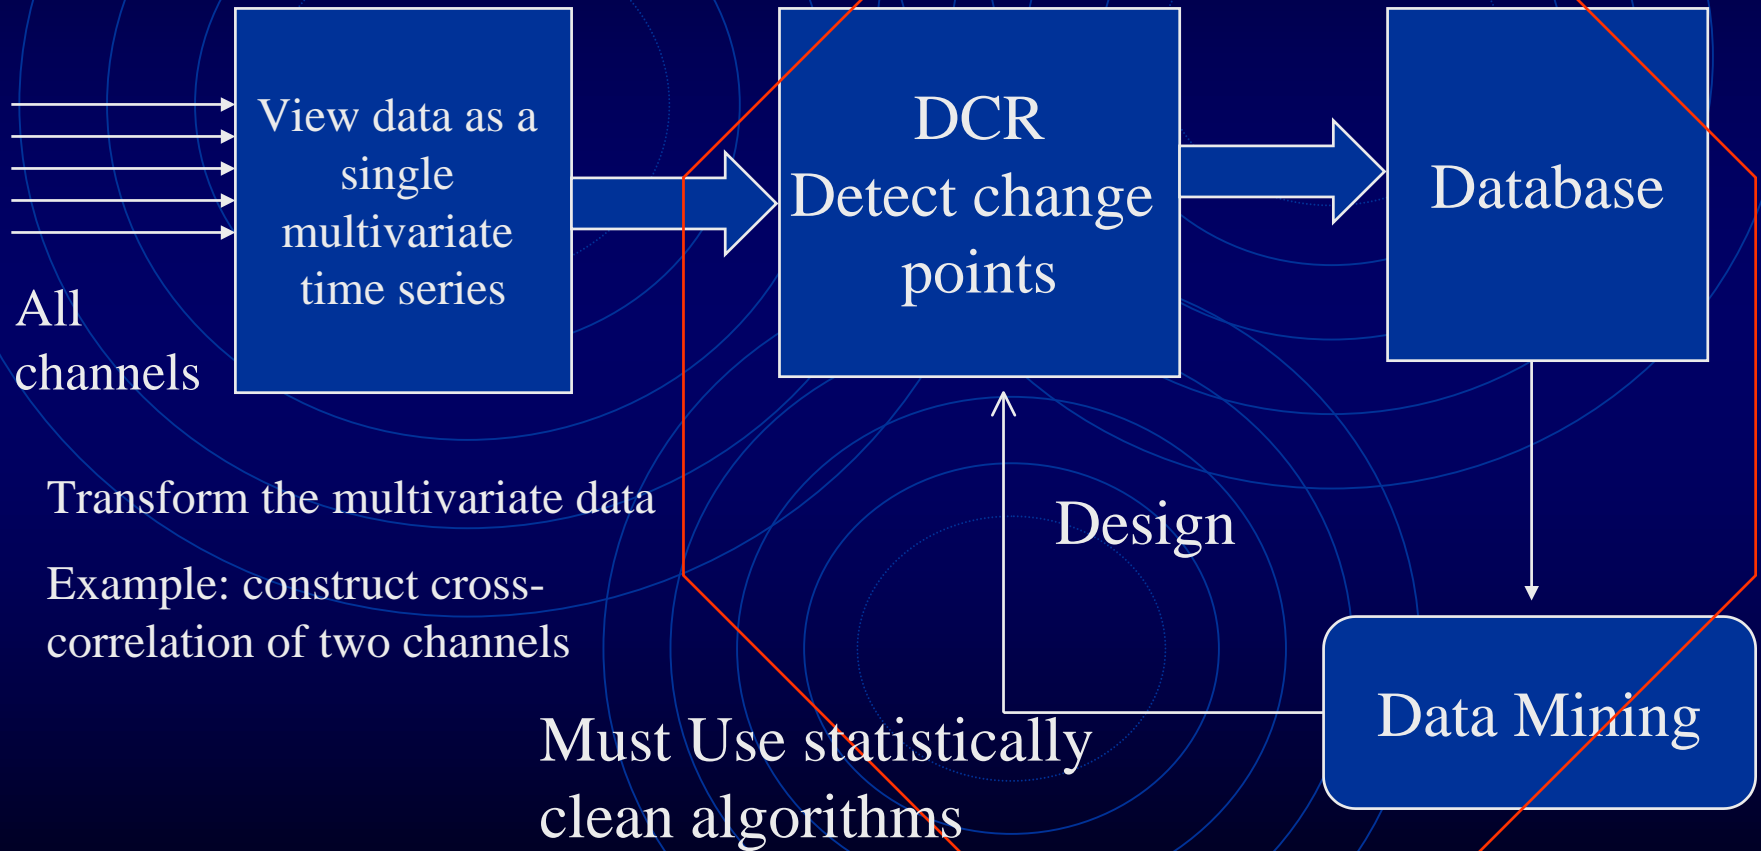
View data as a single multivariate time series

All channels

DCR
Detect change points

Database

Transform the multivariate data

Example: construct cross-correlation of two channels

Design

Data Mining

Must Use statistically clean algorithms